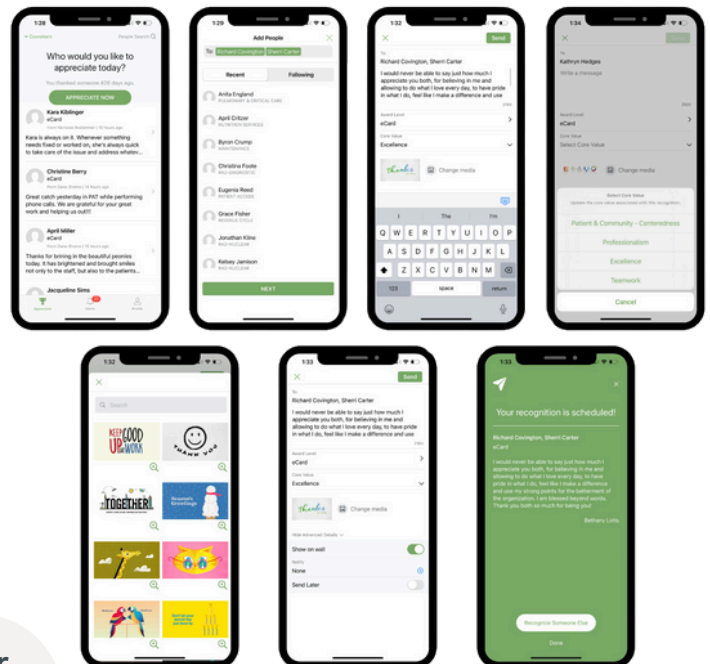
1:28

< Coworkers

People Search

Who would you like to appreciate today?

You thanked someone 435 days ago

APPRECIATE NOW

Kara Kiblinger
eCard

Kara is always on it. Whenever something needs fixed or worked on, she's always quick to take care of the issue and address whatev...

Christine Berry
eCard

Great catch yesterday in PAT while performing phone calls. We are grateful for your great work and helping us out!!!

April Miller
eCard

Thanks for bringing in the beautiful peonies today. It has brightened and brought smiles not only to the staff, but also to the patients...

Jacqueline Sims

1:28

Add People

To: Richard Covington, Sherri Carter

Recent

Following

Anita England
PULMONARY & CRITICAL CARE

April Critzer

Byron Crump
MAINTENANCE

Christina Foote

Eugenia Reed
PATIENT ACCESS

Grace Fisher

Jonathan Kline
RAD NUCLEAR

Kelsey Jamison
RAD NUCLEAR

NEXT

1:32

Send

To
Richard Covington, Sherri Carter

I would never be able to say just how much I appreciate you both, for believing in me and allowing to do what I love every day, to have pride in what I do, feel like I make a difference and use

Award Level
eCard

Core Value
Excellence

Change media

I The I'm

Q W E R T Y U I O P
A S D F G H J K L
Z X C V B N M

123 space return

1:34

To
Kathryn Hedges

Write a message

Award Level
eCard

Core Value
Select Core Value

Change media

Select Core Value

Patient & Community - Centeredness

Professionalism

Excellence

Teamwork

Cancel

1:32

Search

KEEP UP THE GOOD WORK

THANK YOU

TOGETHER!

Season's Greetings

1:33

Send

To
Richard Covington, Sherri Carter

I would never be able to say just how much I appreciate you both, for believing in me and allowing to do what I love every day, to have pride in what I do, feel like I make a difference and use

Award Level
eCard

Core Value
Excellence

Change media

Hide Advanced Details

Show on wall

Notify
None

Send Later

Your recognition is scheduled!

Richard Covington, Sherri Carter
eCard

I would never be able to say just how much I appreciate you both, for believing in me and allowing to do what I love every day, to have pride in what I do, feel like I make a difference and use my strong points for the betterment of the organization. I am blessed beyond words. Thank you both so much for being you!

Bethany Lotts

Recognize Someone Else

Done